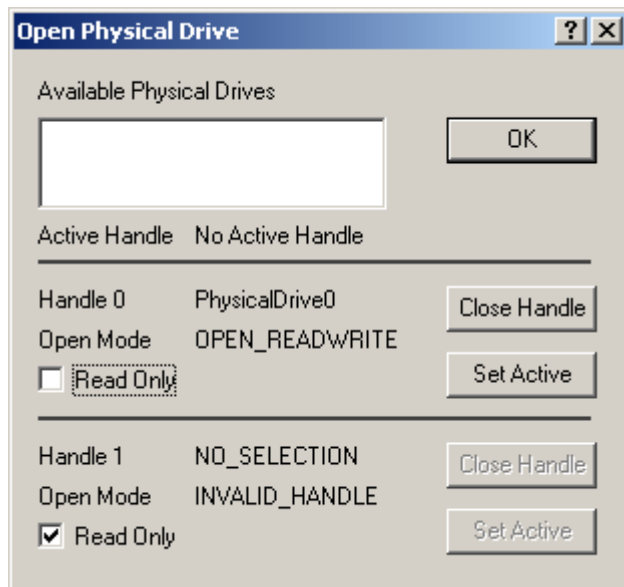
Open Physical Drive

?

Available Physical Drives

OK

Active Handle No Active Handle

Handle 0 PhysicalDrive0

Close Handle

Open Mode OPEN_READWRITE

Read Only

Set Active

Handle 1 NO_SELECTION

Close Handle

Open Mode INVALID_HANDLE

Read Only

Set Active